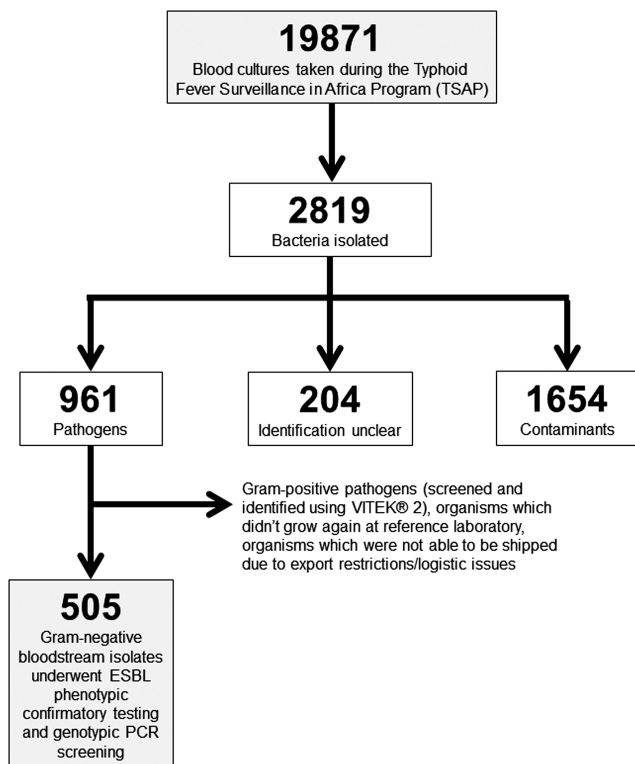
19871
Blood cultures taken during the Typhoid Fever Surveillance in Africa Program (TSAP)

2819
Bacteria isolated

961
Pathogens

204
Identification unclear

1654
Contaminants

Gram-positive pathogens (screened and identified using VITEK® 2), organisms which didn't grow again at reference laboratory, organisms which were not able to be shipped due to export restrictions/logistic issues

505
Gram-negative bloodstream isolates underwent ESBL phenotypic confirmatory testing and genotypic PCR screening